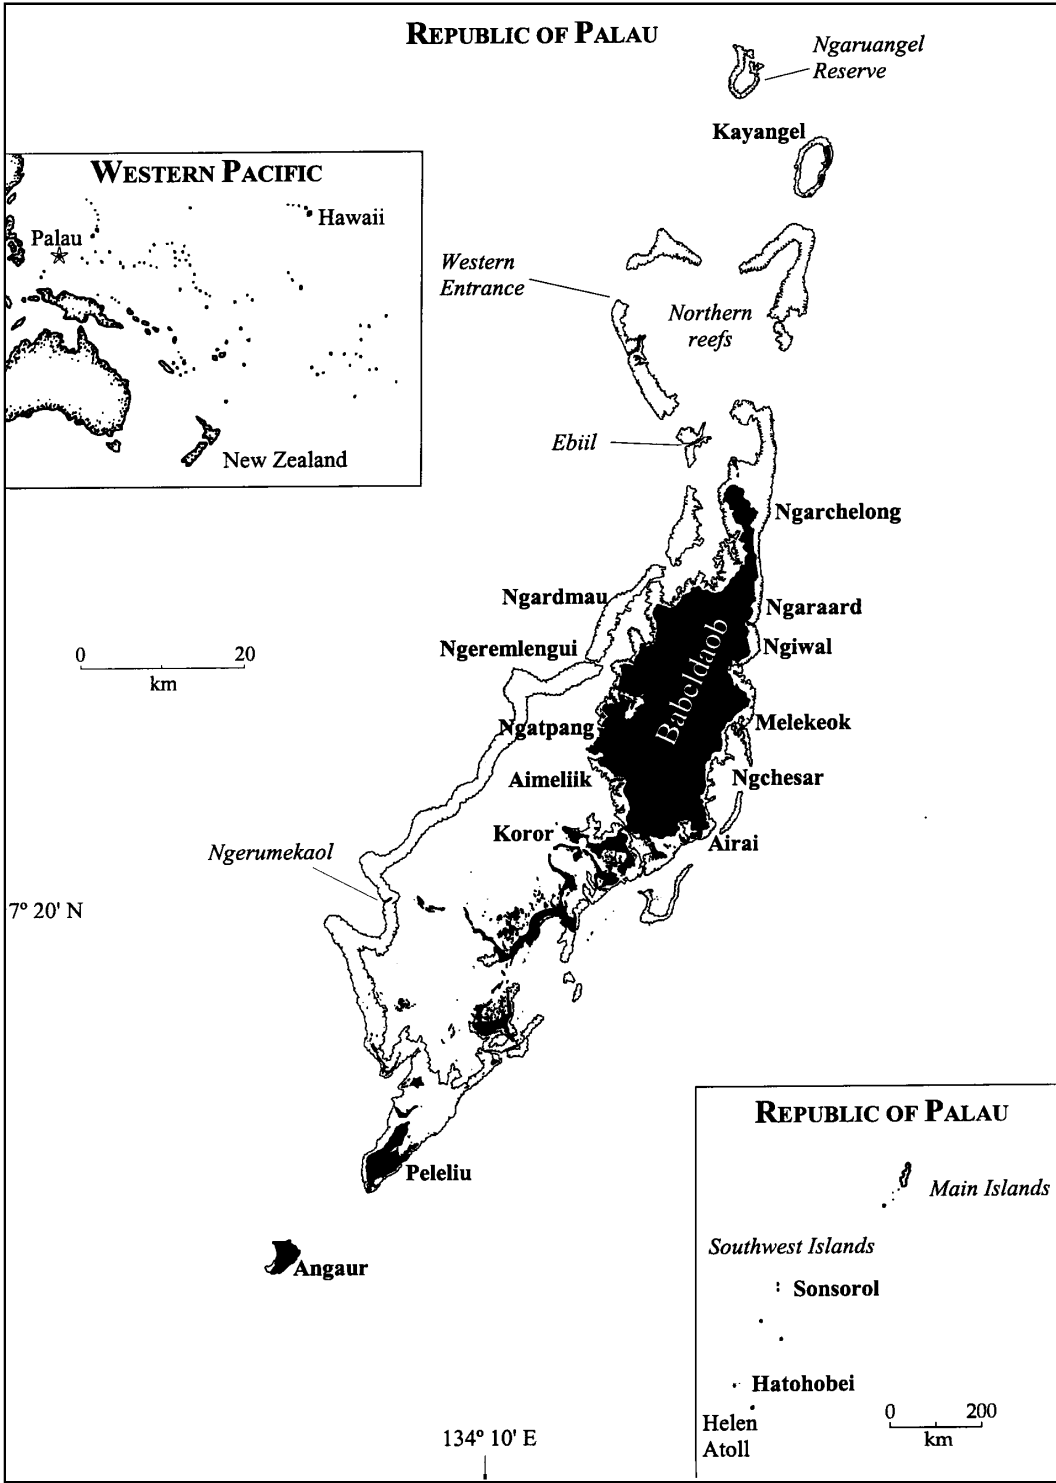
REPUBLIC OF PALAU

Ngaruangel Reserve

Kayangel

WESTERN PACIFIC

Palau

Hawaii

New Zealand

Western Entrance

Northern reefs

Ebiil

Ngarchelong

Ngardmau

Ngaraard

0 20
km

Ngeremlengui

Ngiwal

Babeldaob

Ngatpang

Melekeok

Aimeliik

Ngchesar

Koror

Airai

Ngerumekaol

7º 20' N

REPUBLIC OF PALAU

Main Islands

Peleliu

Southwest Islands

Angaur

Sonsorol

Hatohobei

Helen Atoll

0 200
km

134º 10' E